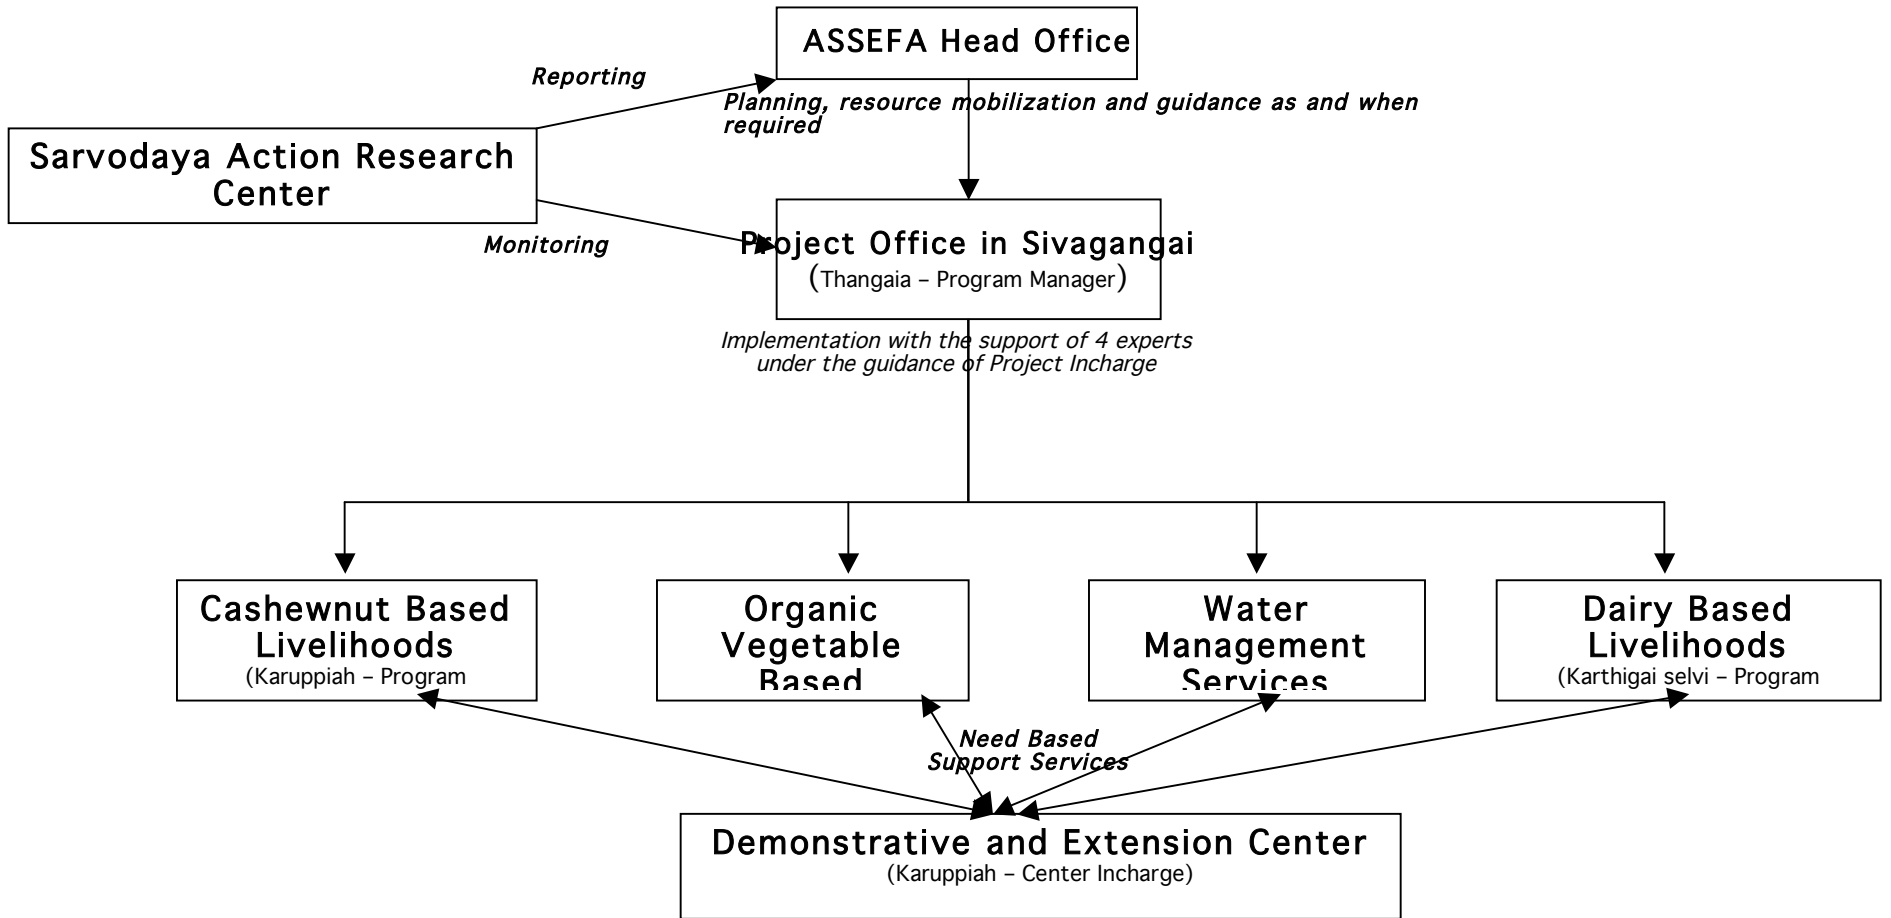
ASSEFA Head Office

Reporting

Planning, resource mobilization and guidance as and when required

Sarvodaya Action Research Center

Monitoring

Project Office in Sivagangai
(Thangaia – Program Manager)

Implementation with the support of 4 experts under the guidance of Project Incharge

Cashewnut Based Livelihoods
(Karuppiah – Program

Organic Vegetable Based

Water Management Services

Dairy Based Livelihoods
(Karthigai selvi – Program

Need Based Support Services

Demonstrative and Extension Center
(Karuppiah – Center Incharge)